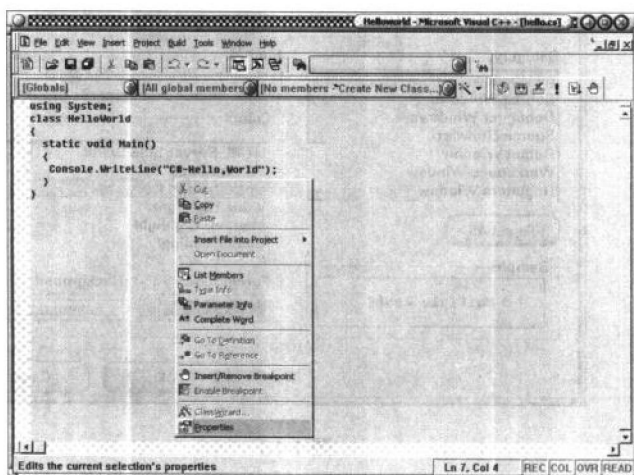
Helloworld - Microsoft Visual C++ - [hello.cs]

File Edit View Insert Project Build Tools Window Help

(Globals) | All global members | No members - Create New Class...

using System;
class HelloWorld
{
  static void Main()
  {
    Console.WriteLine("C#-Hello,World");
  }
}

Cut
Copy
Paste
Insert File into Project
Open Document
List Members
Type Info
Parameter Info
Complete Word
Go To Definition
Go To Reference
Insert/Remove Breakpoint
Enable Breakpoint
ClassWizard...
Properties

Edits the current selection's properties | Ln 7, Col 4 | REC | COL | OVR | READ